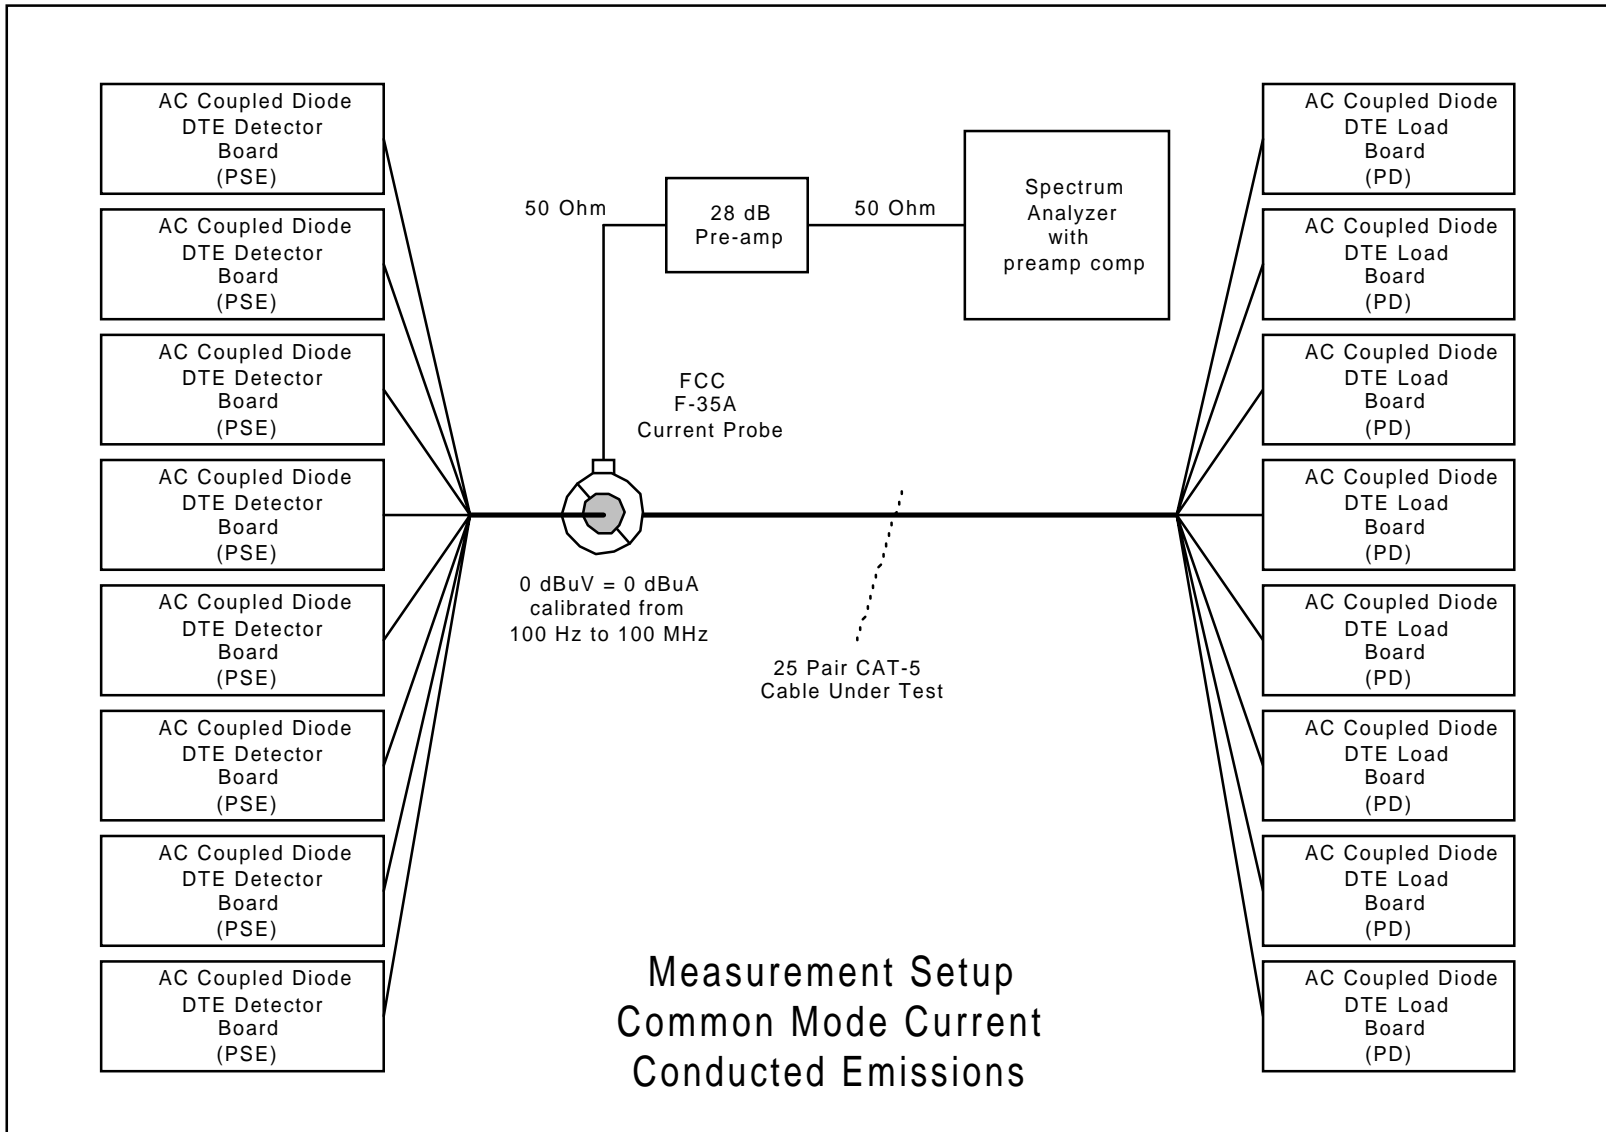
AC Coupled Diode DTE Detector Board (PSE)

AC Coupled Diode DTE Detector Board (PSE)

AC Coupled Diode DTE Detector Board (PSE)

AC Coupled Diode DTE Detector Board (PSE)

AC Coupled Diode DTE Detector Board (PSE)

AC Coupled Diode DTE Detector Board (PSE)

AC Coupled Diode DTE Detector Board (PSE)

AC Coupled Diode DTE Detector Board (PSE)

50 Ohm

28 dB Pre-amp

50 Ohm

Spectrum Analyzer with preamp comp

FCC F-35A Current Probe

0 dBuV = 0 dBuA calibrated from 100 Hz to 100 MHz

25 Pair CAT-5 Cable Under Test

AC Coupled Diode DTE Load Board (PD)

AC Coupled Diode DTE Load Board (PD)

AC Coupled Diode DTE Load Board (PD)

AC Coupled Diode DTE Load Board (PD)

AC Coupled Diode DTE Load Board (PD)

AC Coupled Diode DTE Load Board (PD)

AC Coupled Diode DTE Load Board (PD)

AC Coupled Diode DTE Load Board (PD)

Measurement Setup
Common Mode Current
Conducted Emissions